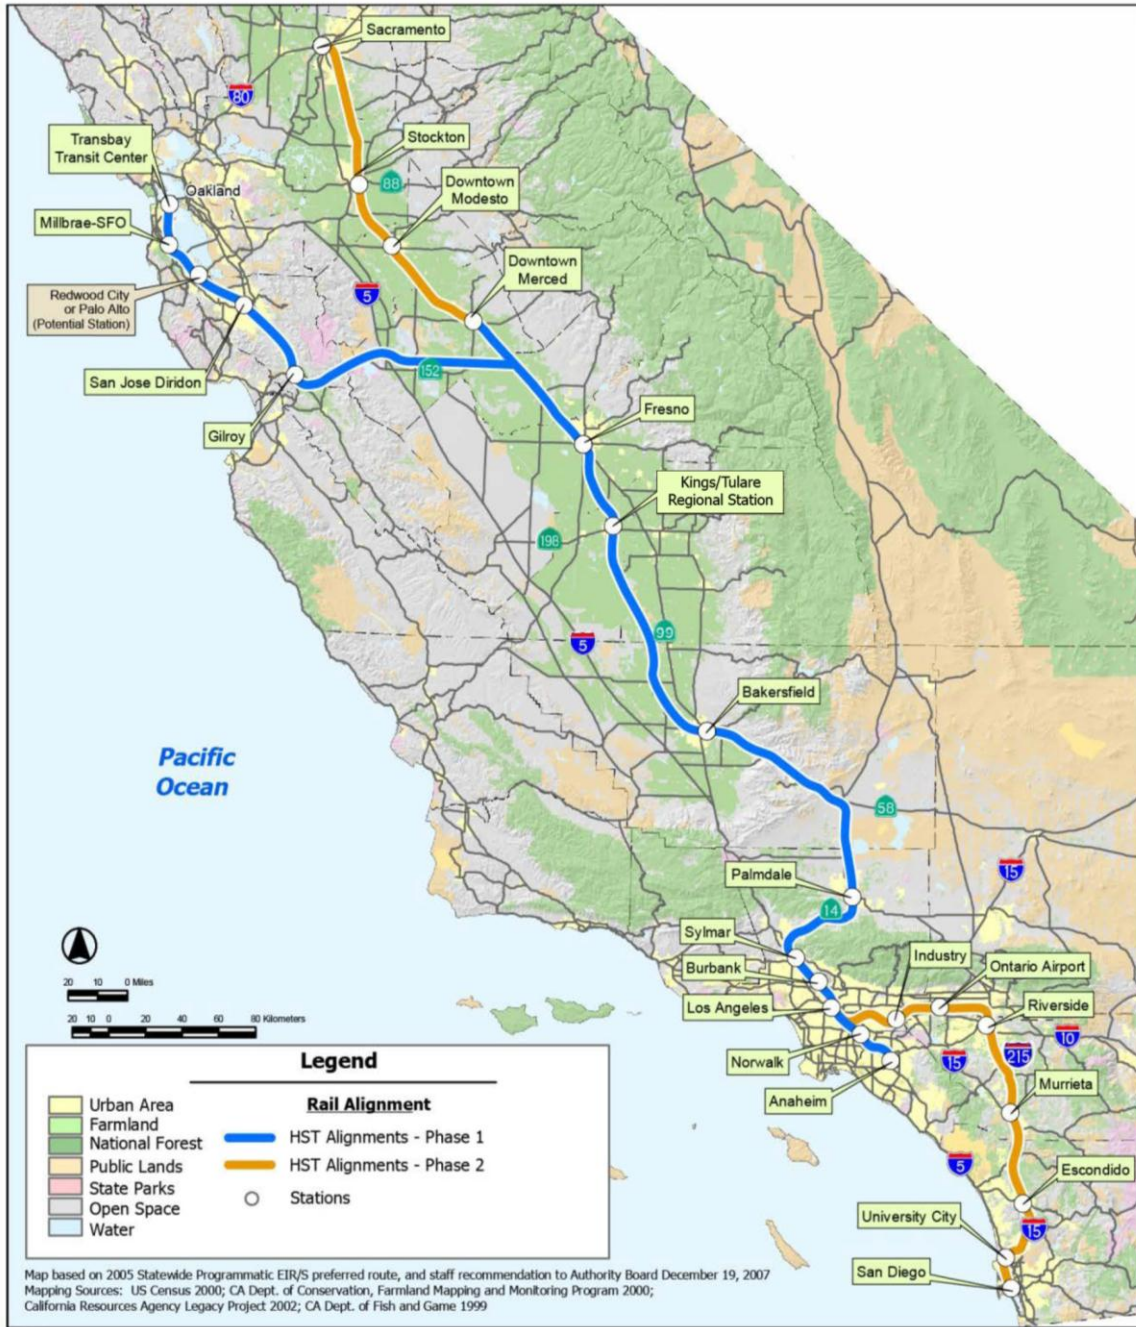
Sacramento
80
Stockton
88
Downtown Modesto
Transbay Transit Center
Oakland
Millbrae-SFO
Redwood City or Palo Alto (Potential Station)
5
Downtown Merced
San Jose Diridon
152
Gilroy
Fresno
Kings/Tulare Regional Station
198
5
99
Bakersfield
Pacific Ocean
58
15
Palmdale
14
Sylmar
Burbank
Industry
Ontario Airport
Los Angeles
Riverside
10
215
15
Norwalk
Anaheim
Murrieta
5
Escondido
University City
15
San Diego

20 10 0 Miles
20 10 0 20 40 60 80 Kilometers

Legend
Urban Area
Farmland
National Forest
Public Lands
State Parks
Open Space
Water
Rail Alignment
HST Alignments - Phase 1
HST Alignments - Phase 2
Stations

Map based on 2005 Statewide Programmatic EIR/S preferred route, and staff recommendation to Authority Board December 19, 2007
Mapping Sources: US Census 2000; CA Dept. of Conservation, Farmland Mapping and Monitoring Program 2000; California Resources Agency Legacy Project 2002; CA Dept. of Fish and Game 1999